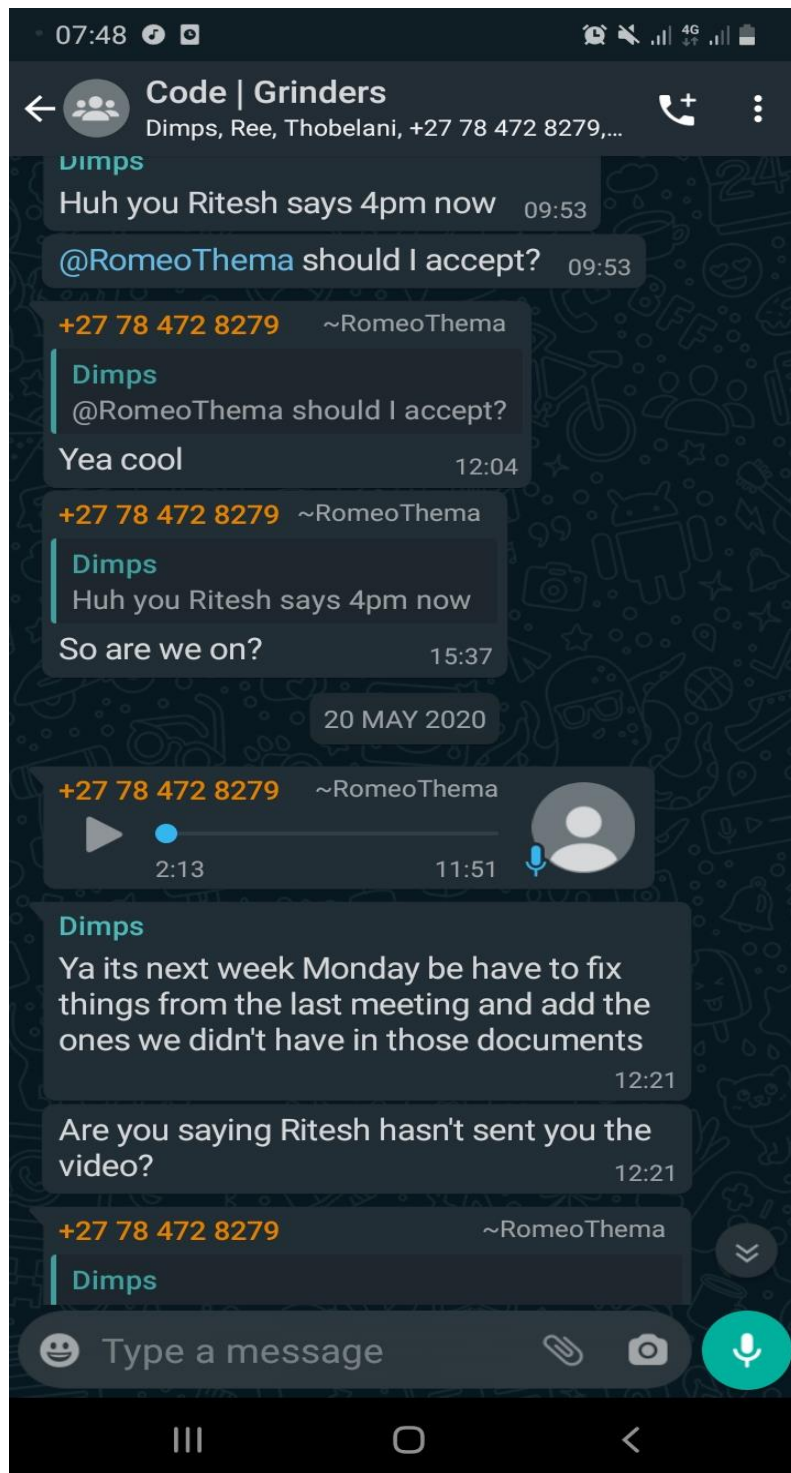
07:48

Code | Grinders
Dimps, Ree, Thobelani, +27 78 472 8279,...

Dimps
Huh you Ritesh says 4pm now 09:53

@RomeoThema should I accept? 09:53

+27 78 472 8279 ~RomeoThema
Dimps
@RomeoThema should I accept?
Yea cool 12:04

+27 78 472 8279 ~RomeoThema
Dimps
Huh you Ritesh says 4pm now
So are we on? 15:37

20 MAY 2020

+27 78 472 8279 ~RomeoThema
2:13 11:51

Dimps
Ya its next week Monday be have to fix things from the last meeting and add the ones we didn't have in those documents 12:21

Are you saying Ritesh hasn't sent you the video? 12:21

+27 78 472 8279 ~RomeoThema
Dimps

Type a message